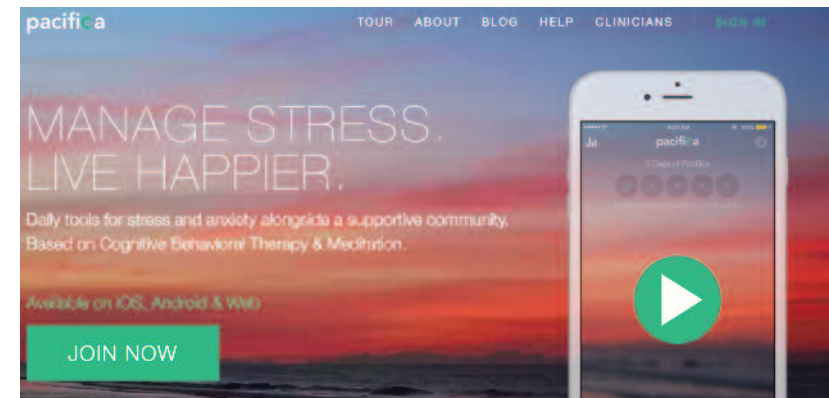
pacifica

TOUR ABOUT BLOG HELP CLINICIANS SIGN IN

MANAGE STRESS. LIVE HAPPIER.

Daily tools for stress and anxiety alongside a supportive community. Based on Cognitive Behavioral Therapy & Meditation.

Available on iOS, Android & Web

JOIN NOW

pacifica

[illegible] Days of Pacifica